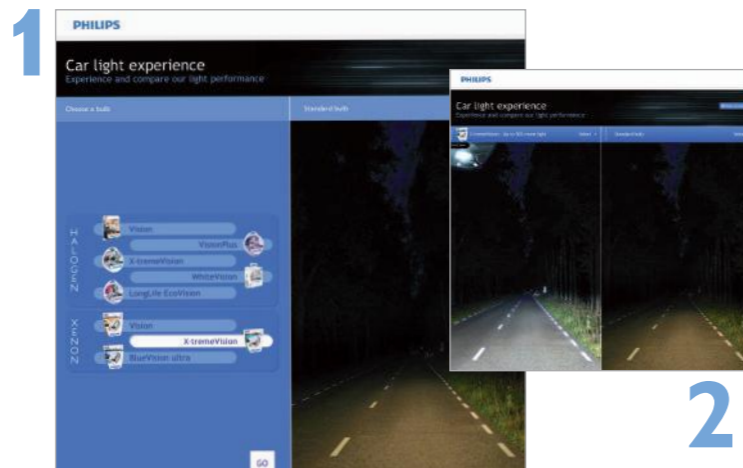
1

PHILIPS

Car light experience
Experience and compare our light performance

Choose a bulb

Standard bulb

HALOGEN

Vision
VisionPlus
X-tremeVision
WhiteVision
LongLife EcoVision

XENON

Vision
X-tremeVision
BlueVision ultra

GO

PHILIPS

Car light experience
Experience and compare our light performance

X-tremeVision - Up to 100% more light

Standard bulb

2